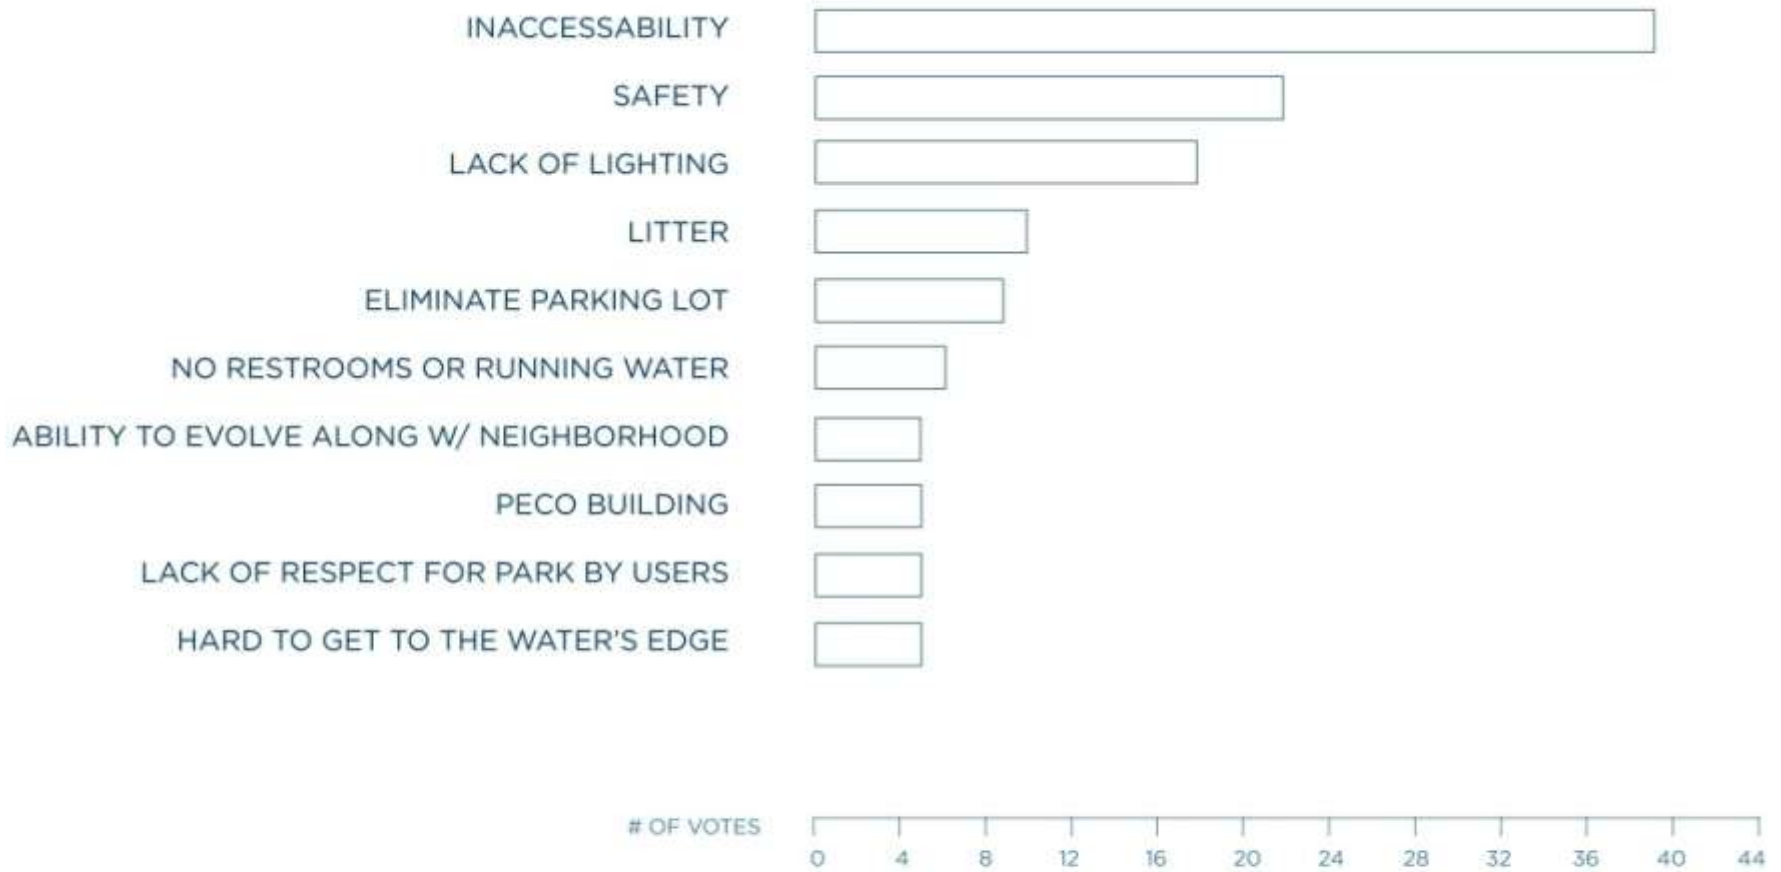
INACCESSABILITY
SAFETY
LACK OF LIGHTING
LITTER
ELIMINATE PARKING LOT
NO RESTROOMS OR RUNNING WATER
ABILITY TO EVOLVE ALONG W/ NEIGHBORHOOD
PECO BUILDING
LACK OF RESPECT FOR PARK BY USERS
HARD TO GET TO THE WATER'S EDGE

# OF VOTES
0 4 8 12 16 20 24 28 32 36 40 44